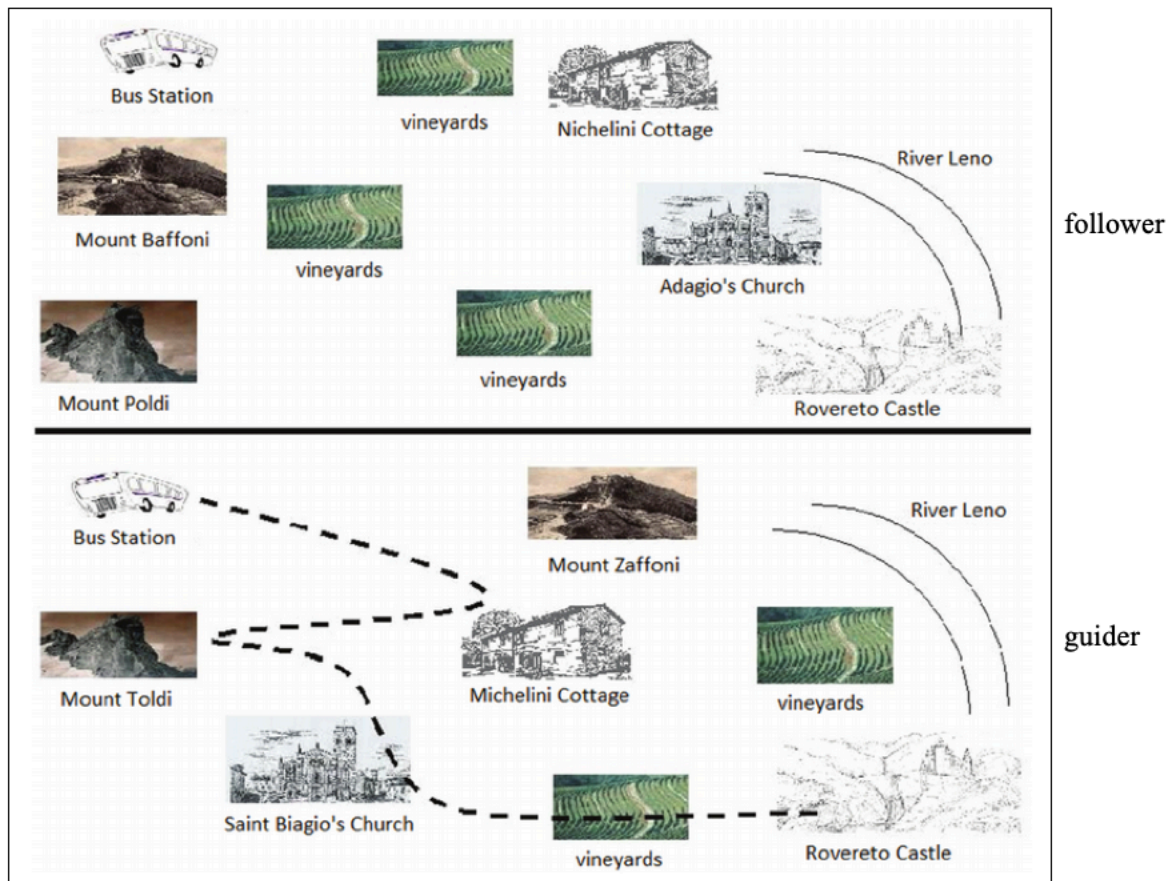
Bus Station

vineyards

Nichelini Cottage

River Leno

Mount Baffoni

vineyards

Adagio's Church

follower

vineyards

Mount Poldi

Rovereto Castle

Bus Station

Mount Zaffoni

River Leno

Mount Toldi

Michelini Cottage

vineyards

guider

Saint Biagio's Church

vineyards

Rovereto Castle